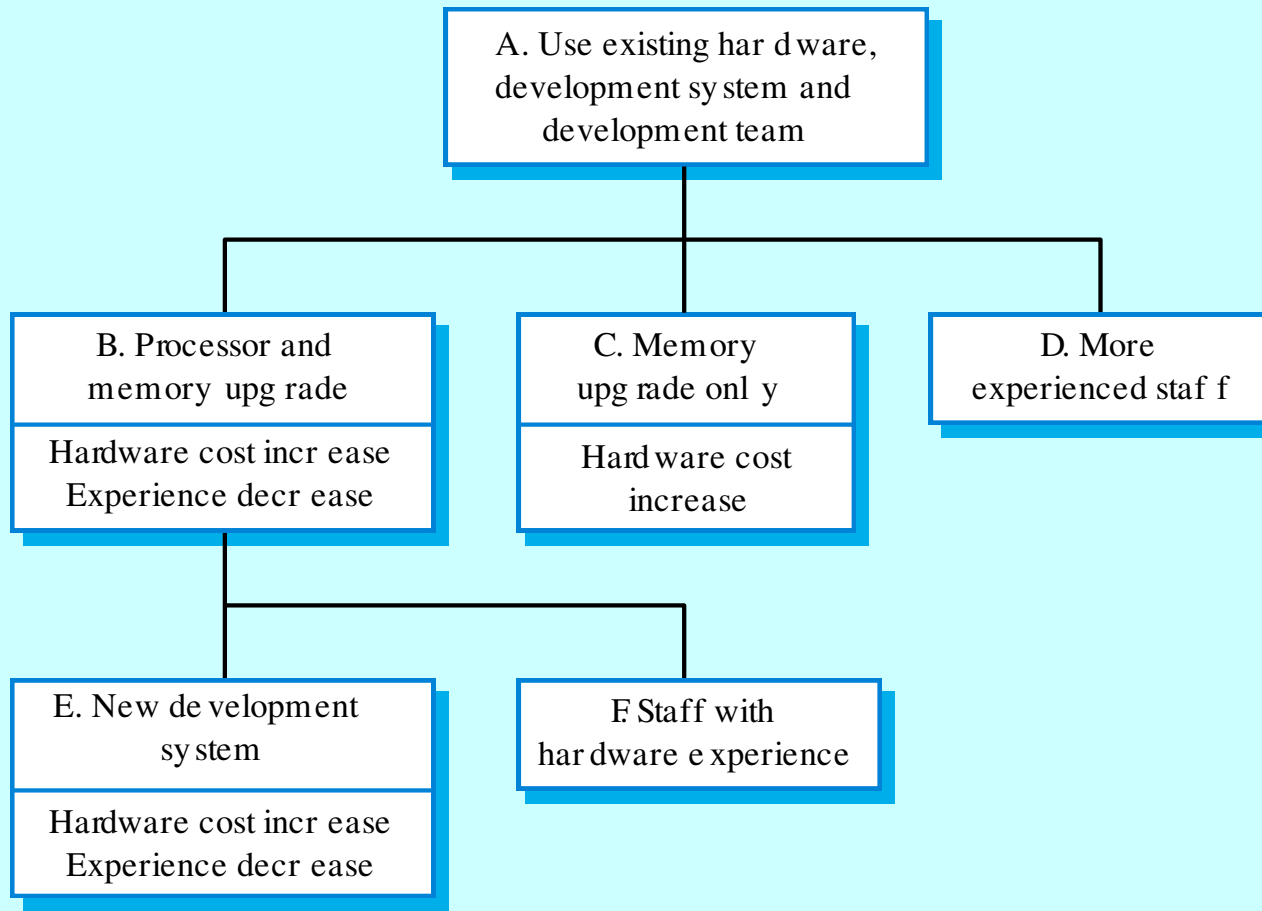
A. Use existing hardware, development system and development team

B. Processor and memory upgrade

Hardware cost increase
Experience decrease

C. Memory upgrade only

Hardware cost increase

D. More experienced staff

E. New development system

Hardware cost increase
Experience decrease

F. Staff with hardware experience